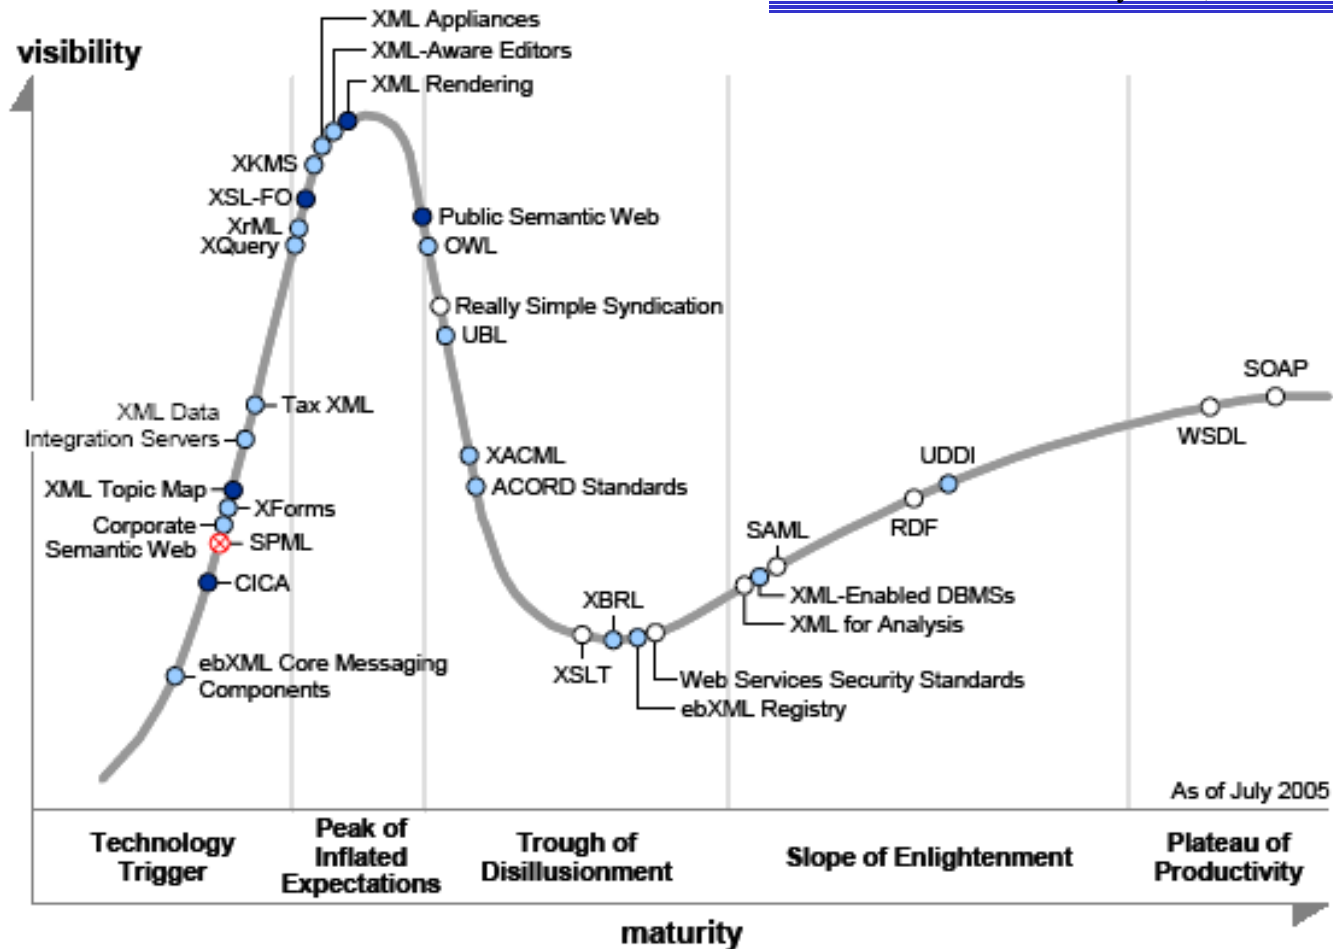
visibility

XML Appliances
XML-Aware Editors
XML Rendering
XKMS
XSL-FO
XrML
XQuery
Public Semantic Web
OWL
Really Simple Syndication
UBL
XML Data Integration Servers
Tax XML
XACML
ACORD Standards
XML Topic Map
XForms
Corporate Semantic Web
SPML
CICA
ebXML Core Messaging Components
XBRL
XSLT
Web Services Security Standards
ebXML Registry
SAML
XML-Enabled DBMSs
XML for Analysis
RDF
UDDI
WSDL
SOAP

As of July 2005

Technology Trigger
Peak of Inflated Expectations
Trough of Disillusionment
Slope of Enlightenment
Plateau of Productivity

maturity